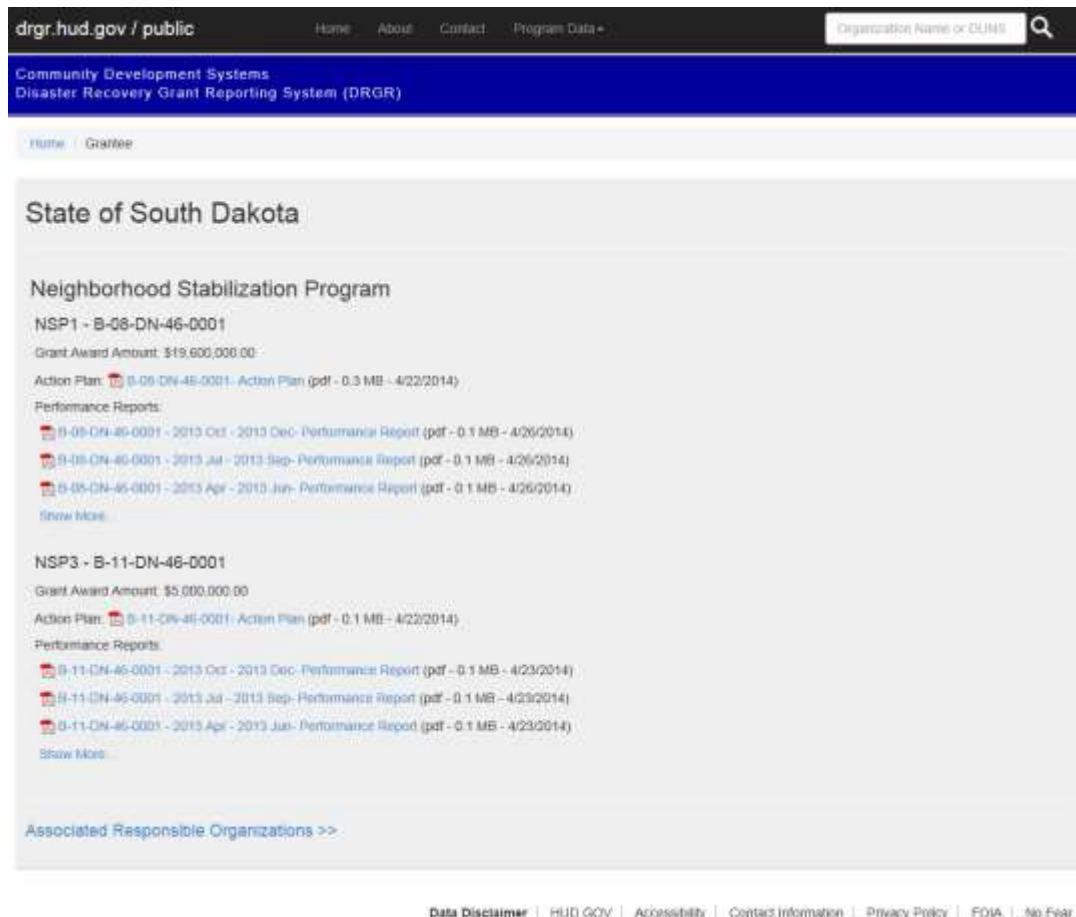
drgr.hud.gov / public

Home About Contact Program Data ▾

Organization Name or DUNS

Community Development Systems
Disaster Recovery Grant Reporting System (DRGR)

Home / Grantee

State of South Dakota

Neighborhood Stabilization Program

NSP1 - B-08-DN-46-0001

Grant Award Amount: $19,600,000.00

Action Plan: B-08-DN-46-0001- Action Plan (pdf - 0.3 MB - 4/22/2014)

Performance Reports:

B-08-DN-46-0001 - 2013 Oct - 2013 Dec- Performance Report (pdf - 0.1 MB - 4/26/2014)

B-08-DN-46-0001 - 2013 Jul - 2013 Sep- Performance Report (pdf - 0.1 MB - 4/26/2014)

B-08-DN-46-0001 - 2013 Apr - 2013 Jun- Performance Report (pdf - 0.1 MB - 4/26/2014)

Show More...

NSP3 - B-11-DN-46-0001

Grant Award Amount: $5,000,000.00

Action Plan: B-11-DN-46-0001- Action Plan (pdf - 0.1 MB - 4/22/2014)

Performance Reports:

B-11-DN-46-0001 - 2013 Oct - 2013 Dec- Performance Report (pdf - 0.1 MB - 4/23/2014)

B-11-DN-46-0001 - 2013 Jul - 2013 Sep- Performance Report (pdf - 0.1 MB - 4/23/2014)

B-11-DN-46-0001 - 2013 Apr - 2013 Jun- Performance Report (pdf - 0.1 MB - 4/23/2014)

Show More...

Associated Responsible Organizations >>

Data Disclaimer | HUD.GOV | Accessibility | Contact Information | Privacy Policy | FOIA | No Fear